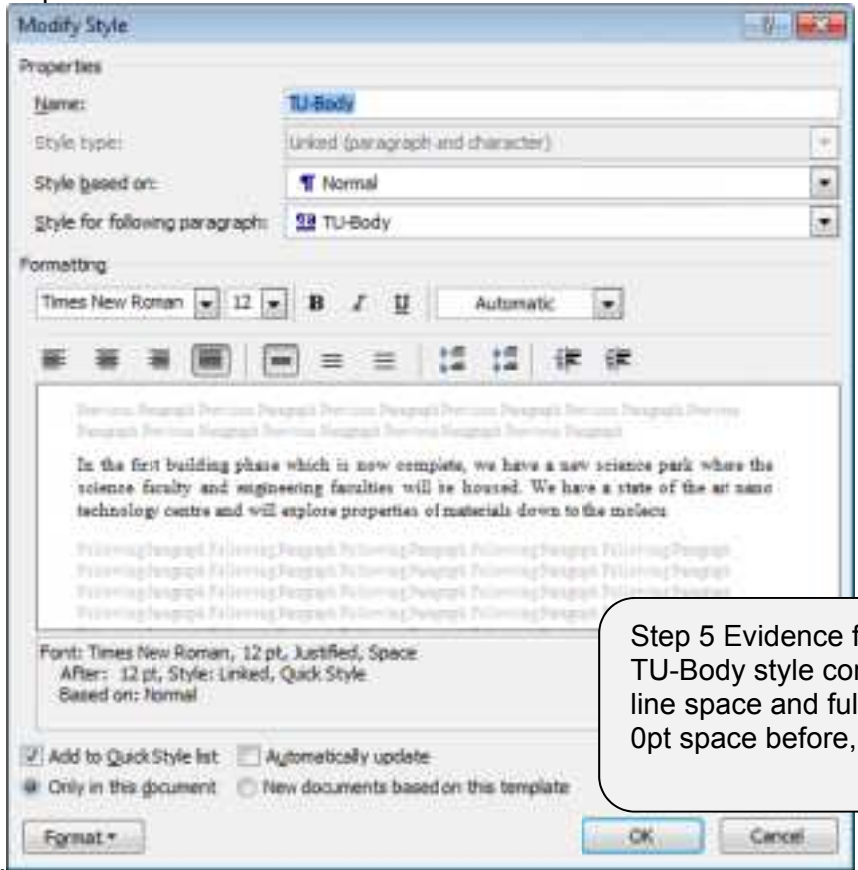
Modify Style

Properties

Name: TU-Body

Style type: Linked (paragraph and character)

Style based on: Normal

Style for following paragraph: TU-Body

Formatting

Times New Roman 12 B I U Automatic

Previous Paragraph Previous Paragraph Previous Paragraph Previous Paragraph Previous Paragraph Previous Paragraph Previous Paragraph Previous Paragraph Previous Paragraph Previous Paragraph

In the first building phase which is now complete, we have a new science park where the science faculty and engineering faculties will be housed. We have a state of the art nano technology centre and will explore properties of materials down to the molecu

Following Paragraph Following Paragraph Following Paragraph Following Paragraph Following Paragraph Following Paragraph Following Paragraph Following Paragraph Following Paragraph Following Paragraph Following Paragraph Following Paragraph Following Paragraph Following Paragraph Following Paragraph Following Paragraph Following Paragraph Following Paragraph Following Paragraph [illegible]

Font: Times New Roman, 12 pt, Justified, Space After: 12 pt, Style: Linked, Quick Style Based on: Normal

Add to Quick Style list Automatically update

Only in this document New documents based on this template

Format OK Cancel

Step 5 Evidence f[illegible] TU-Body style co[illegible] line space and ful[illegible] 0pt space before, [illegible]